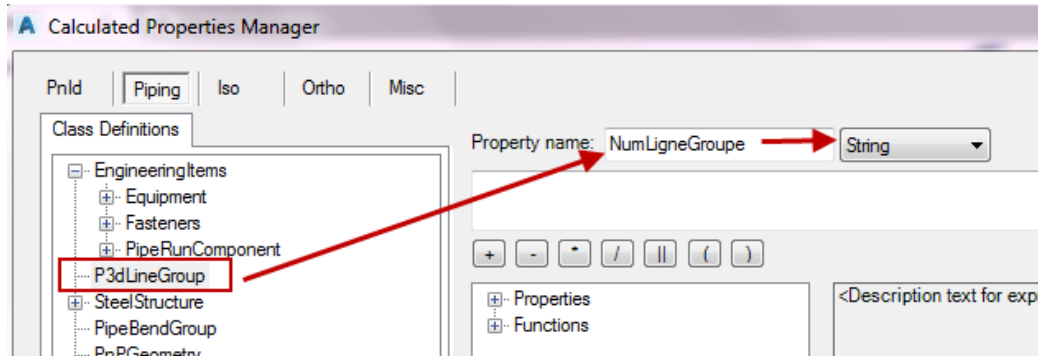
A Calculated Properties Manager

PnId
Piping
Iso
Ortho
Misc

Class Definitions

EngineeringItems
Equipment
Fasteners
PipeRunComponent
P3dLineGroup
SteelStructure
PipeBendGroup
PnPGeometry

Property name: NumLigneGroupe
String

+
-
*
/
||
(
)

Properties
Functions

<Description text for exp